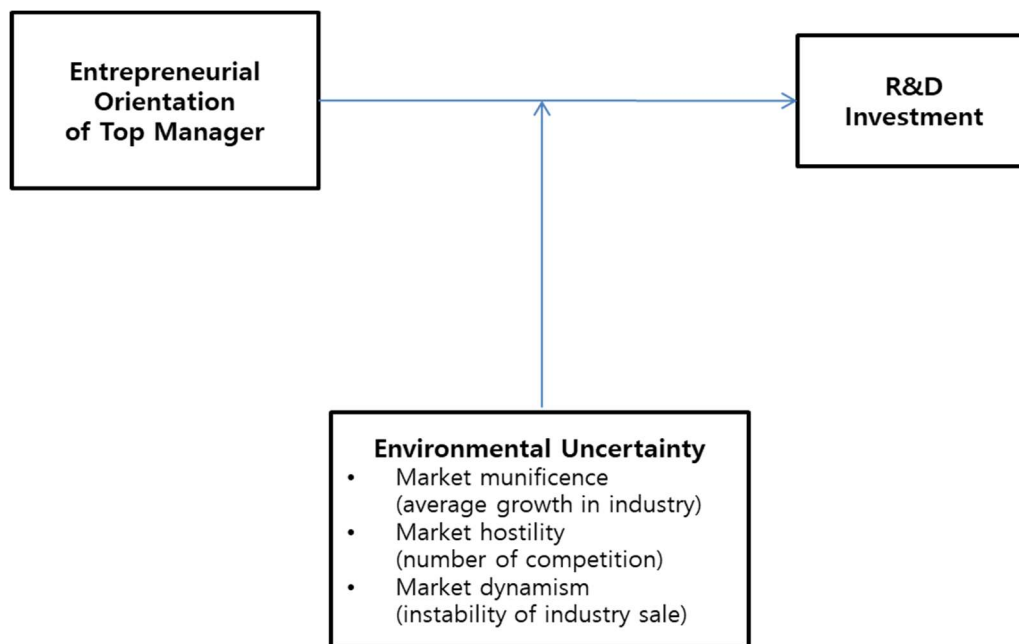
Entrepreneurial Orientation of Top Manager

R&D Investment

Environmental Uncertainty
• Market munificence (average growth in industry)
• Market hostility (number of competition)
• Market dynamism (instability of industry sale)